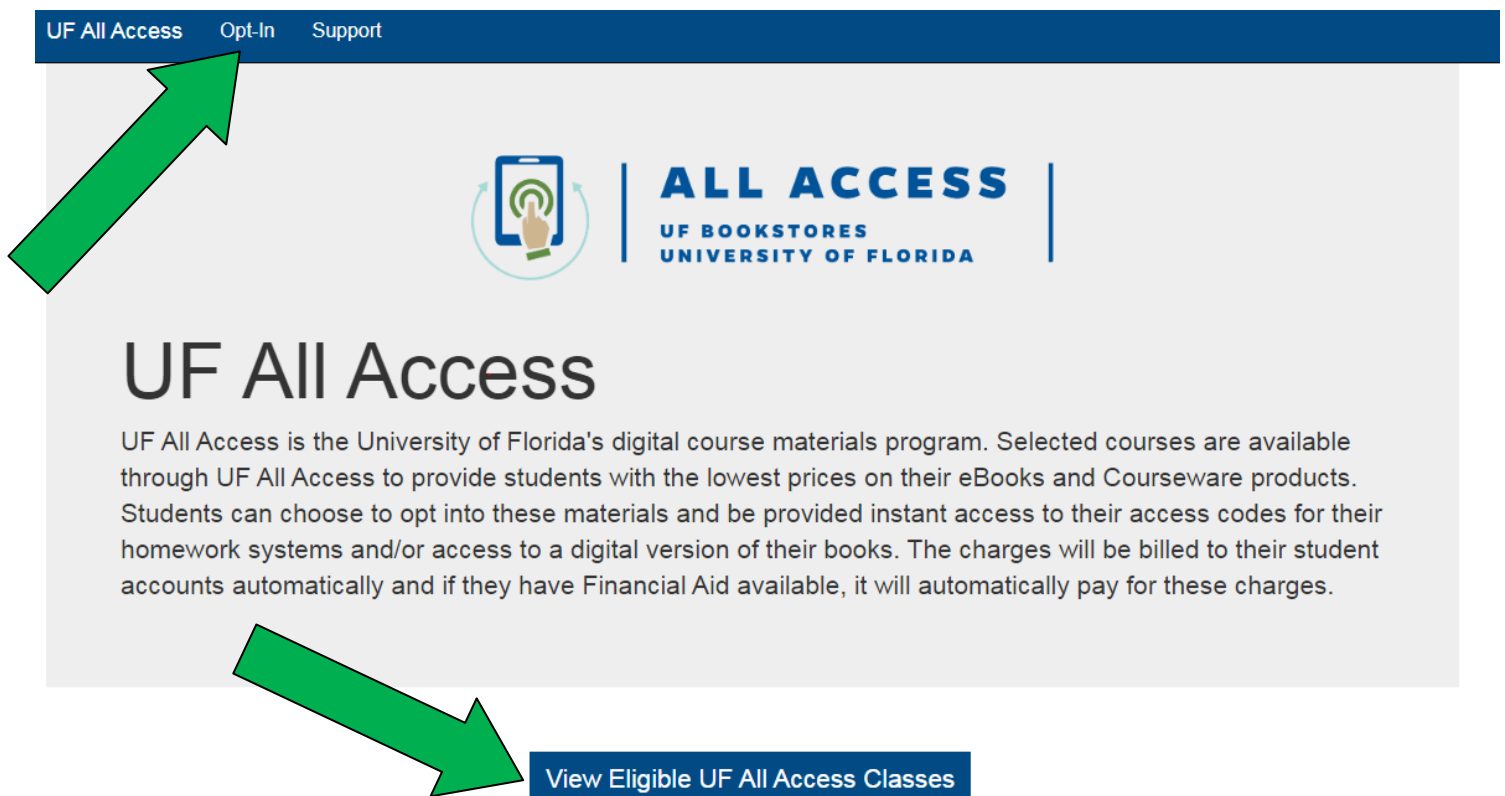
UF All Access Opt-In Support

ALL ACCESS
UF BOOKSTORES
UNIVERSITY OF FLORIDA

UF All Access

UF All Access is the University of Florida's digital course materials program. Selected courses are available through UF All Access to provide students with the lowest prices on their eBooks and Courseware products. Students can choose to opt into these materials and be provided instant access to their access codes for their homework systems and/or access to a digital version of their books. The charges will be billed to their student accounts automatically and if they have Financial Aid available, it will automatically pay for these charges.

View Eligible UF All Access Classes